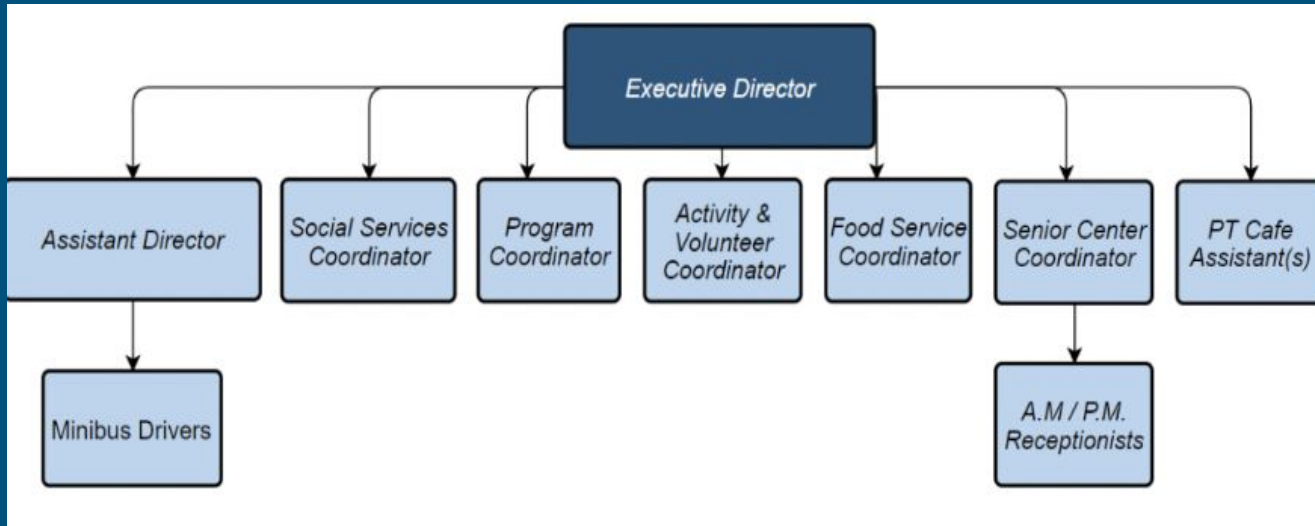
Executive Director

Assistant Director

Social Services Coordinator

Program Coordinator

Activity & Volunteer Coordinator

Food Service Coordinator

Senior Center Coordinator

PT Cafe Assistant(s)

Minibus Drivers

A.M / P.M. Receptionists